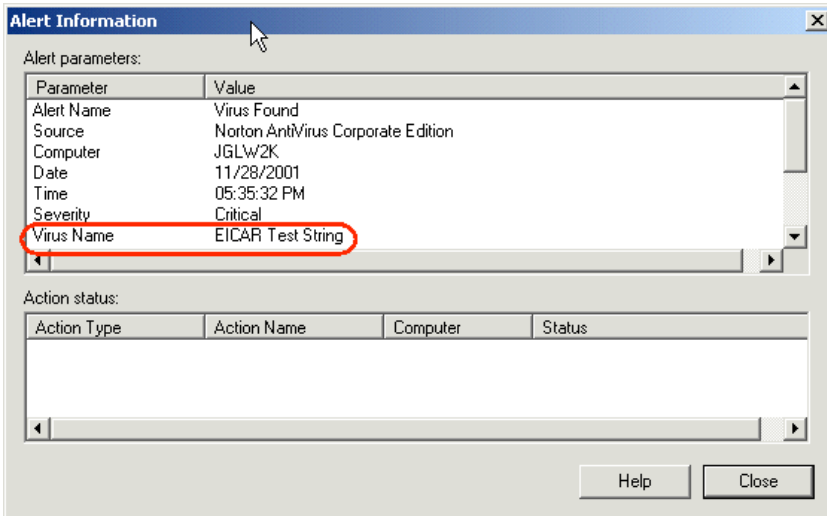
Alert Information

Alert parameters:

| Parameter | Value |
|---|---|
| Alert Name | Virus Found |
| Source | Norton AntiVirus Corporate Edition |
| Computer | JGLW2K |
| Date | 11/28/2001 |
| Time | 05:35:32 PM |
| Severity | Critical |
| Virus Name | EICAR Test String |

Action status:

| Action Type | Action Name | Computer | Status |
|---|---|---|---|

Help Close